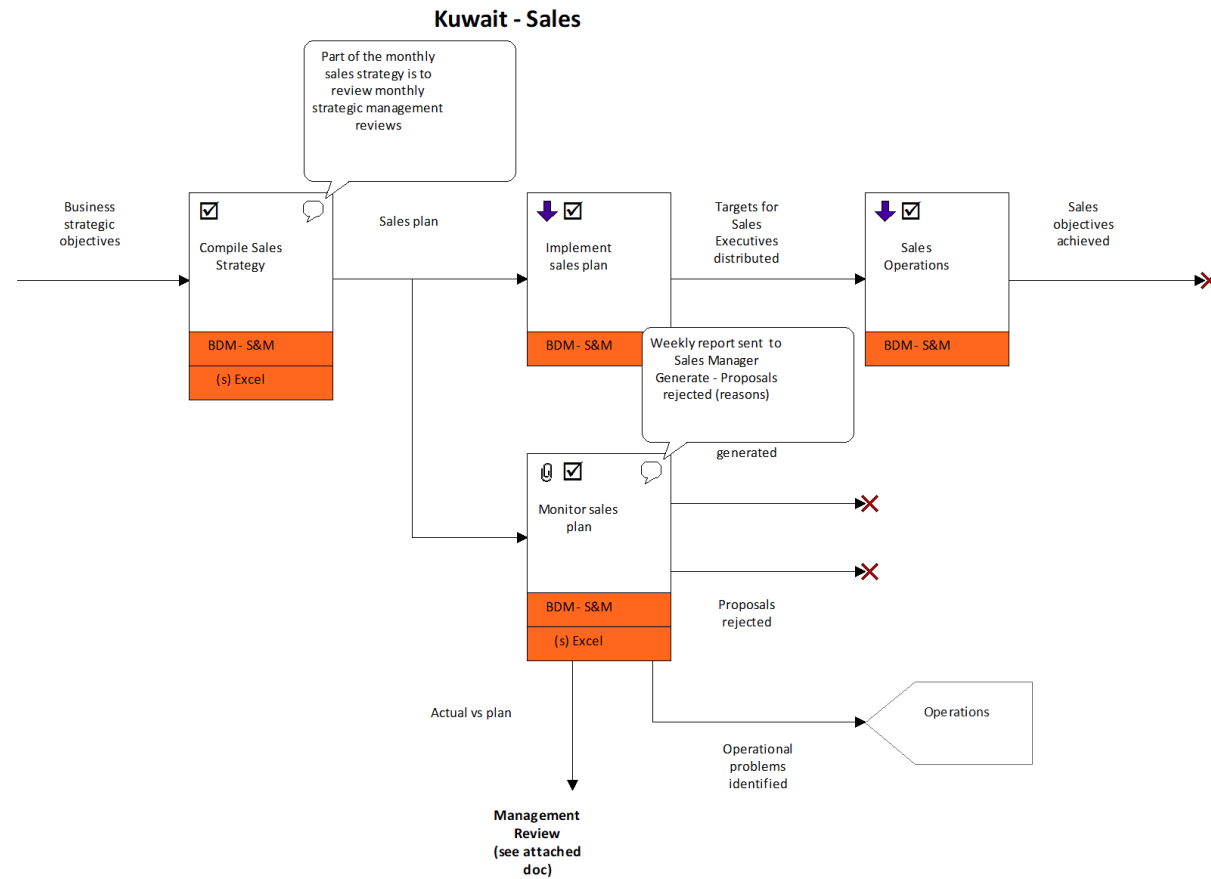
Kuwait - Sales

Part of the monthly sales strategy is to review monthly strategic management reviews

Business strategic objectives

Compile Sales Strategy

BDM - S&M

(s) Excel

Sales plan

Implement sales plan

BDM - S&M

Targets for Sales Executives distributed

Sales Operations

BDM - S&M

Sales objectives achieved

Weekly report sent to Sales Manager Generate - Proposals rejected (reasons)

generated

Monitor sales plan

BDM - S&M

(s) Excel

Proposals rejected

Actual vs plan

Operations

Operational problems identified

Management Review (see attached doc)